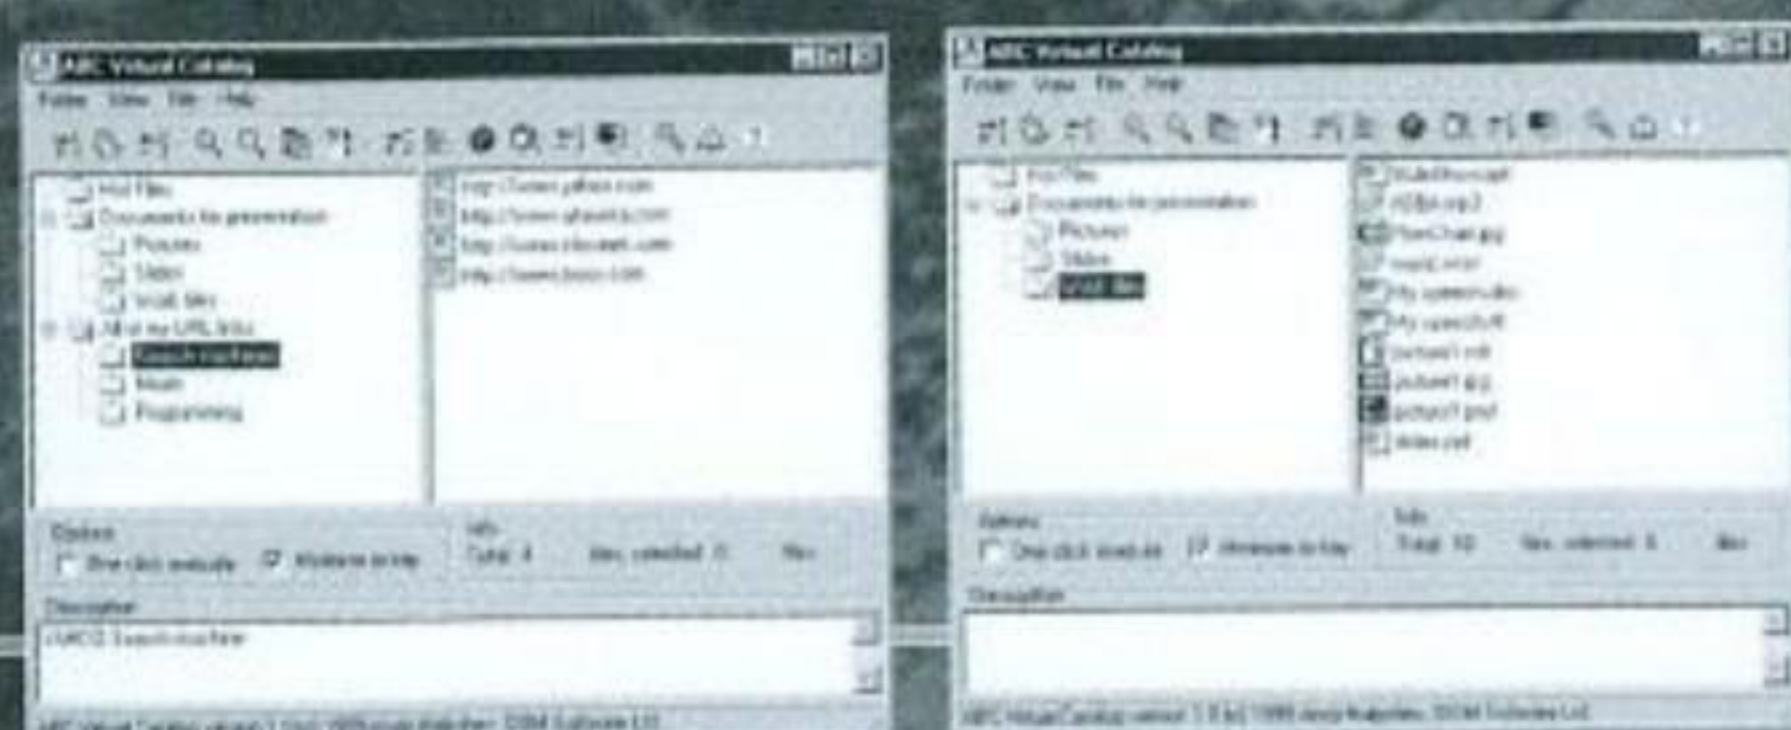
ABC Virtual Catalog

Folder View File Help

Hot Files
Documents for presentation
Pictures
Slides
Vrall files
All of my URL links
Search machines
Music
Programming

http://www.yahoo.com
http://www.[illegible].com
http://www.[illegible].com
http://www.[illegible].com

Options
One click execute
Minimize to tray

Info
Total: 4
files selected: 0
files

Description
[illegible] Search machine

ABC Virtual Catalog version 1.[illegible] (c) 1999 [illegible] SDM Software Ltd.

ABC Virtual Catalog

Folder View File Help

Hot Files
Documents for presentation
Pictures
Slides
Vrall files

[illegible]
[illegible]
FlowChart.jpg
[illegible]
My speech.doc
My speech.rtf
picture1.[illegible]
picture1.jpg
picture1.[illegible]
slides.ppt

Options
One click execute
Minimize to tray

Info
Total: 10
files selected: 5
files

Description

ABC Virtual Catalog version 1.0 (c) 1999 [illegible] SDM Software Ltd.